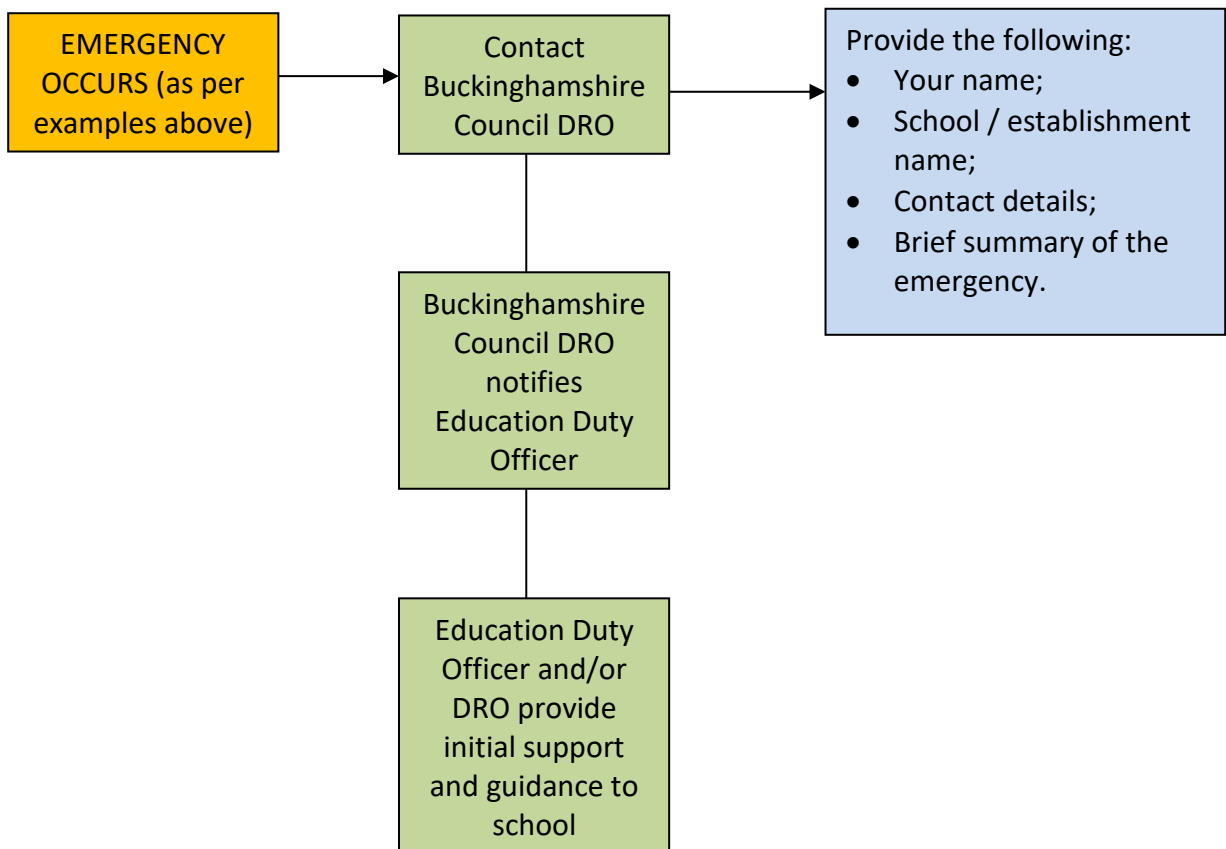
EMERGENCY OCCURS (as per examples above)

Contact Buckinghamshire Council DRO

Provide the following:
- Your name;
- School / establishment name;
- Contact details;
- Brief summary of the emergency.

Buckinghamshire Council DRO notifies Education Duty Officer

Education Duty Officer and/or DRO provide initial support and guidance to school